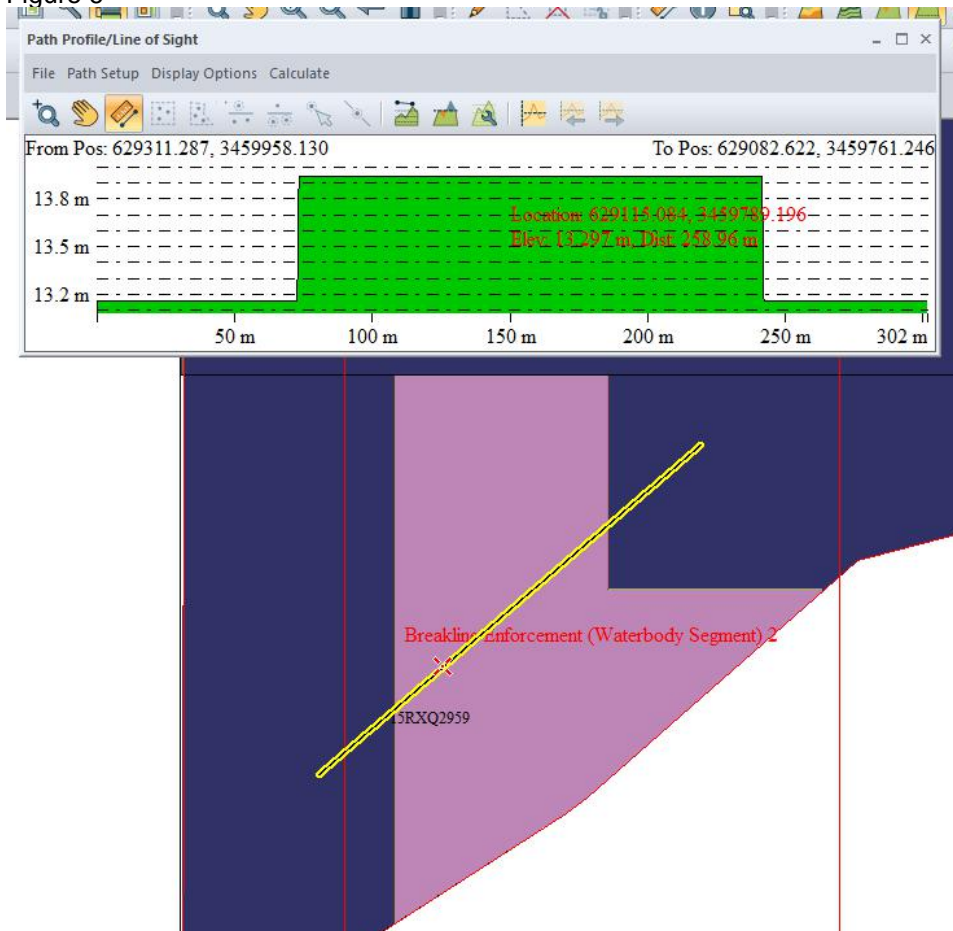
Figure 6

Path Profile/Line of Sight

File Path Setup Display Options Calculate

From Pos: 629311.287, 3459958.130

To Pos: 629082.622, 3459761.246

13.8 m

13.5 m

13.2 m

Location: 629115.084, 3459789.196
Elev: 13.297 m, Dist: 258.96 m

50 m 100 m 150 m 200 m 250 m 302 m

Breakline Enforcement (Waterbody Segment) 2

15RXQ2959